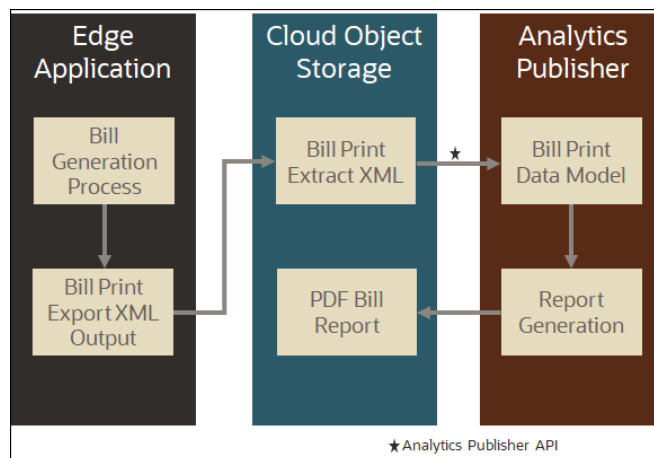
Edge Application

Bill Generation Process

Bill Print Export XML Output

Cloud Object Storage

Bill Print Extract XML

PDF Bill Report

★

Analytics Publisher

Bill Print Data Model

Report Generation

★Analytics Publisher API